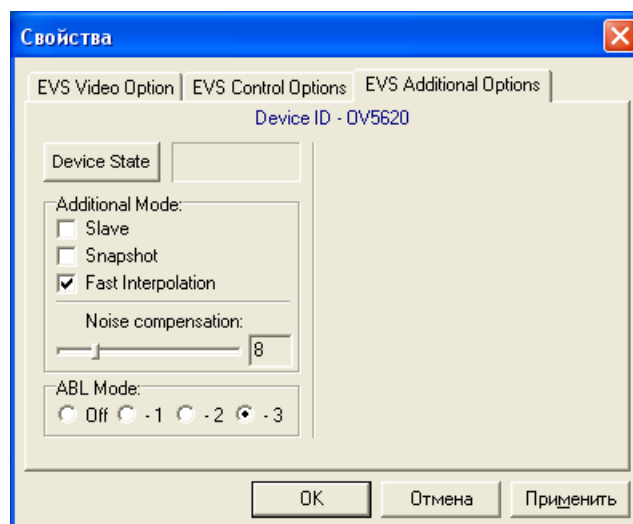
Свойства

EVS Video Option | EVS Control Options | EVS Additional Options

Device ID - OV5620

Device State

Additional Mode:
Slave
Snapshot
Fast Interpolation

Noise compensation:
8

ABL Mode:
Off - 1 - 2 - 3

OK Отмена Применить